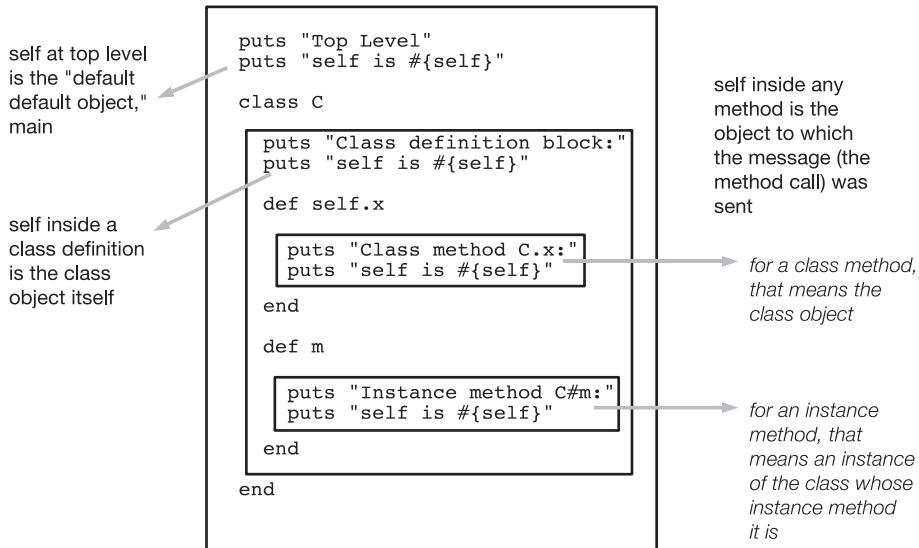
self at top level is the "default default object," main

puts "Top Level"
puts "self is #{self}"

class C

puts "Class definition block:"
puts "self is #{self}"

def self.x

puts "Class method C.x:"
puts "self is #{self}"

end

def m

puts "Instance method C#m:"
puts "self is #{self}"

end

end

self inside a class definition is the class object itself

self inside any method is the object to which the message (the method call) was sent

for a class method, that means the class object

for an instance method, that means an instance of the class whose instance method it is